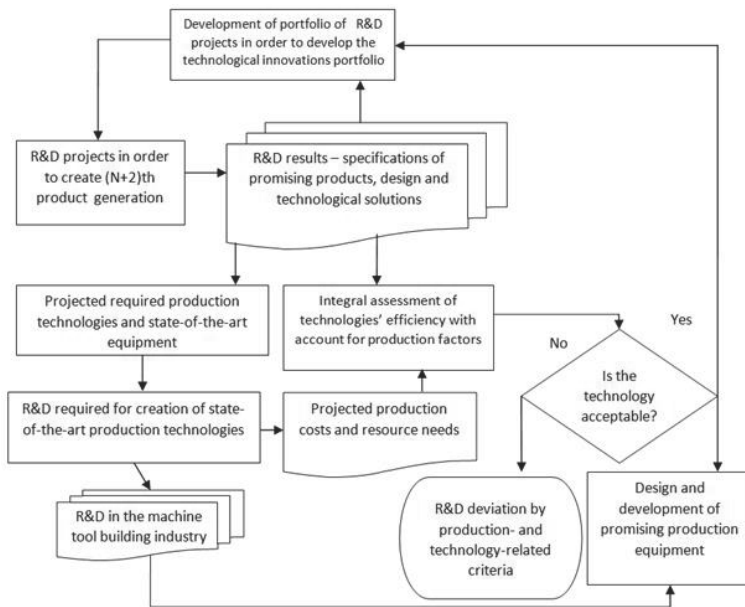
Development of portfolio of R&D projects in order to develop the technological innovations portfolio

R&D projects in order to create (N+2)th product generation

R&D results – specifications of promising products, design and technological solutions

Projected required production technologies and state-of-the-art equipment

Integral assessment of technologies' efficiency with account for production factors

Yes

No

Is the technology acceptable?

R&D required for creation of state-of-the-art production technologies

Projected production costs and resource needs

R&D in the machine tool building industry

R&D deviation by production- and technology-related criteria

Design and development of promising production equipment